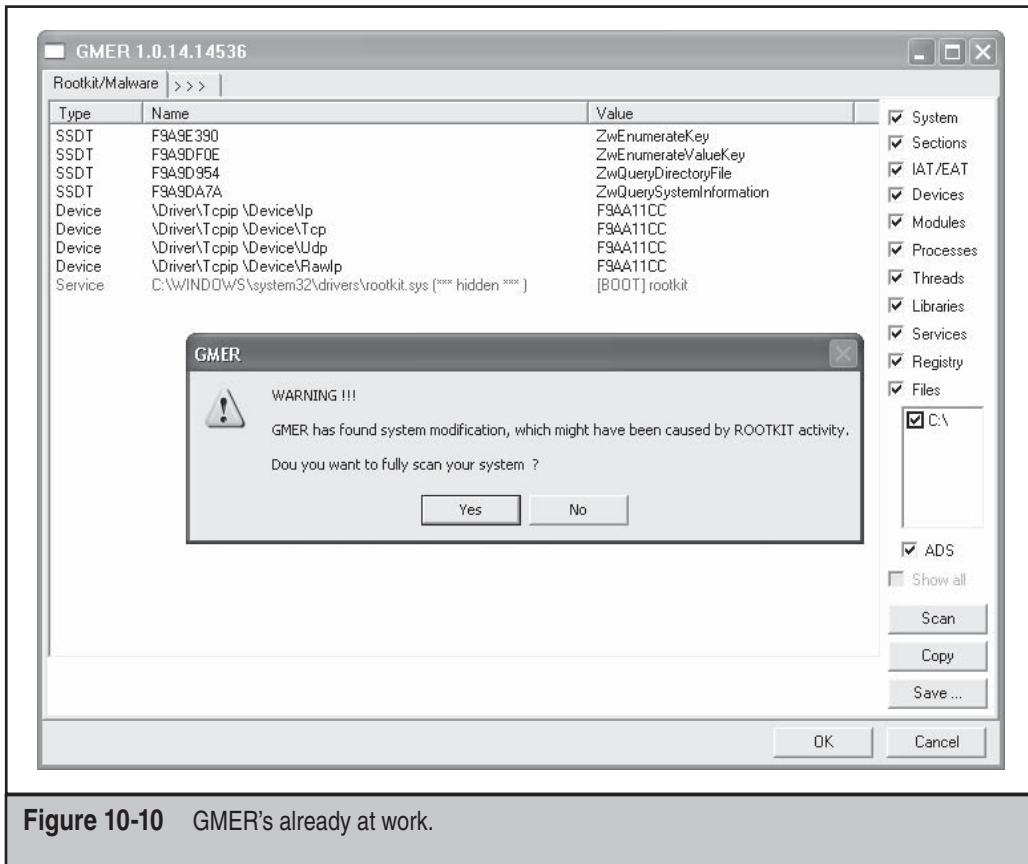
GMER 1.0.14.14536

Rootkit/Malware | >>>

| Type | Name | Value |
|---|---|---|
| SSDT | F9A9E390 | ZwEnumerateKey |
| SSDT | F9A9DF0E | ZwEnumerateValueKey |
| SSDT | F9A9D954 | ZwQueryDirectoryFile |
| SSDT | F9A9DA7A | ZwQuerySystemInformation |
| Device | \Driver\Tcpip \Device\Ip | F9AA11CC |
| Device | \Driver\Tcpip \Device\Tcp | F9AA11CC |
| Device | \Driver\Tcpip \Device\Udp | F9AA11CC |
| Device | \Driver\Tcpip \Device\RawIp | F9AA11CC |
| Service | C:\WINDOWS\system32\drivers\rootkit.sys (*** hidden *** ) | [BOOT] rootkit |

System
Sections
IAT/EAT
Devices
Modules
Processes
Threads
Libraries
Services
Registry
Files
C:\
ADS
Show all
Scan
Copy
Save ...

GMER

WARNING !!!

GMER has found system modification, which might have been caused by ROOTKIT activity.

Dou you want to fully scan your system ?

Yes No

OK Cancel

Figure 10-10 GMER's already at work.